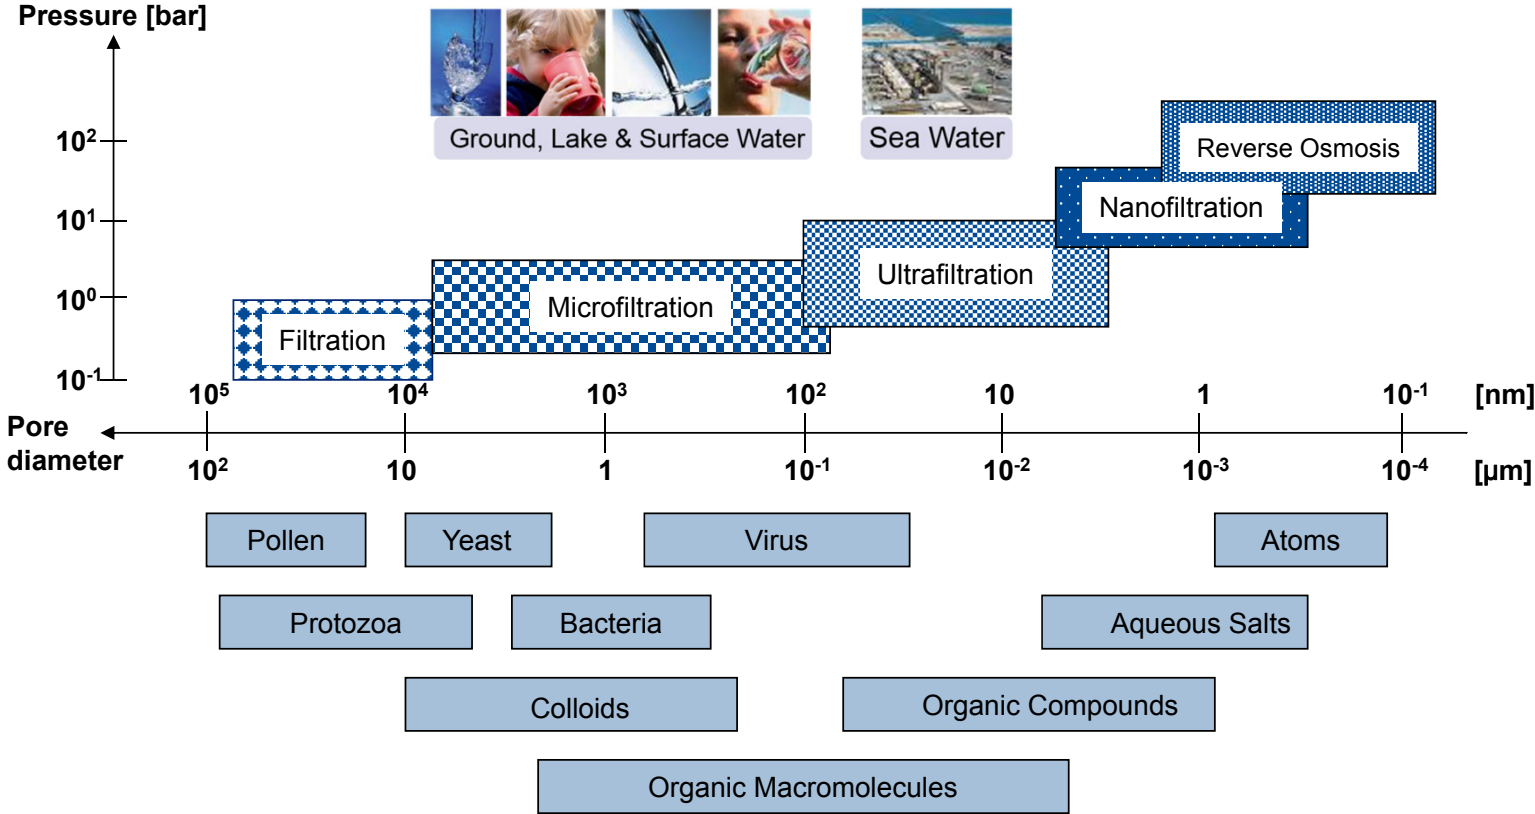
Pressure [bar]

$10^2$
$10^1$
$10^0$
$10^{-1}$

Ground, Lake & Surface Water

Sea Water

Reverse Osmosis

Nanofiltration

Ultrafiltration

Microfiltration

Filtration

$10^5$ $10^4$ $10^3$ $10^2$ 10 1 $10^{-1}$ [nm]

Pore diameter

$10^2$ 10 1 $10^{-1}$ $10^{-2}$ $10^{-3}$ $10^{-4}$ [µm]

Pollen

Yeast

Virus

Atoms

Protozoa

Bacteria

Aqueous Salts

Colloids

Organic Compounds

Organic Macromolecules